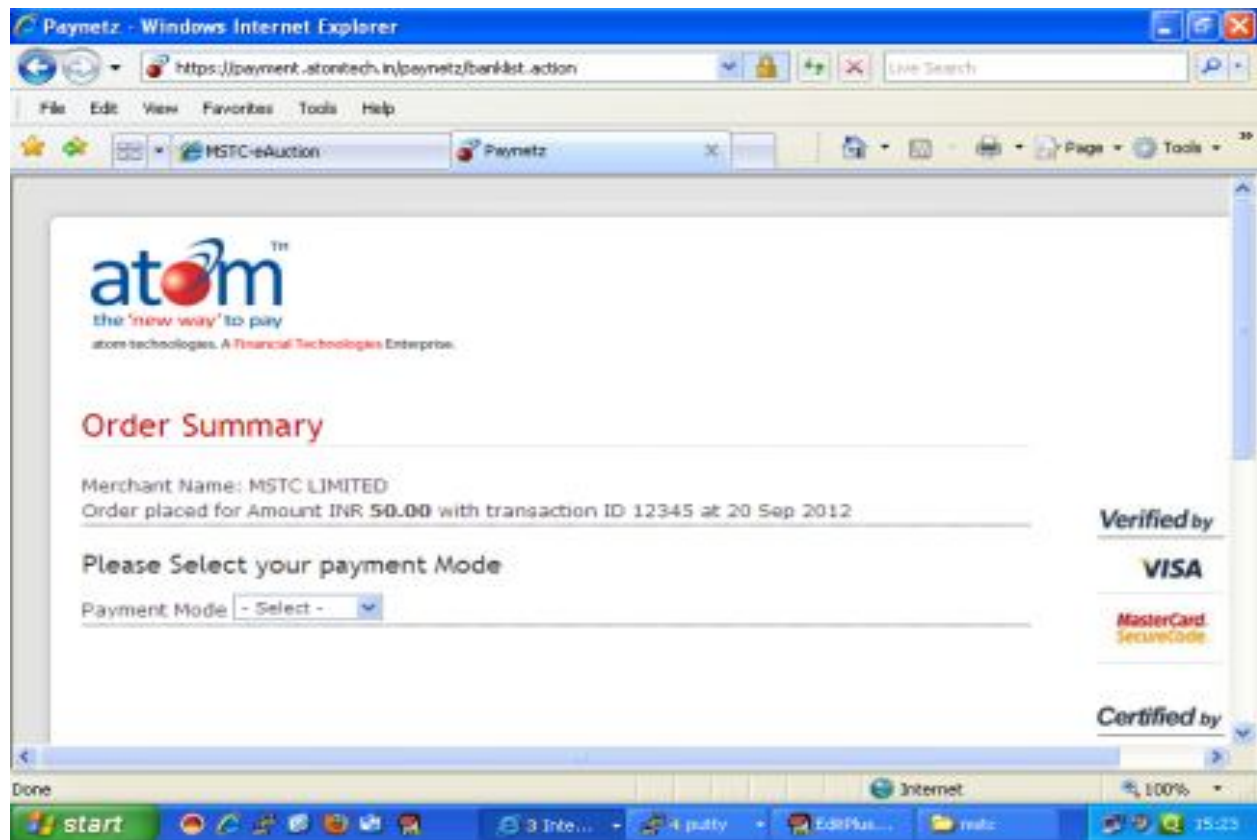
Paynetz - Windows Internet Explorer

https://payment.atomtech.in/paynetz/banklist.action

Live Search

File Edit View Favorites Tools Help

MSTC-eAuction

Paynetz

Page Tools

atom TM

the 'new way' to pay

atom technologies. A Financial Technologies Enterprise.

Order Summary

Merchant Name: MSTC LIMITED

Order placed for Amount INR **50.00** with transaction ID 12345 at 20 Sep 2012

Please Select your payment Mode

Payment Mode - Select -

Verified by VISA

MasterCard. SecureCode

Certified by

Done

Internet

100%

start

3 Inte...

4 putty

EditPlus...

mstc

15:23